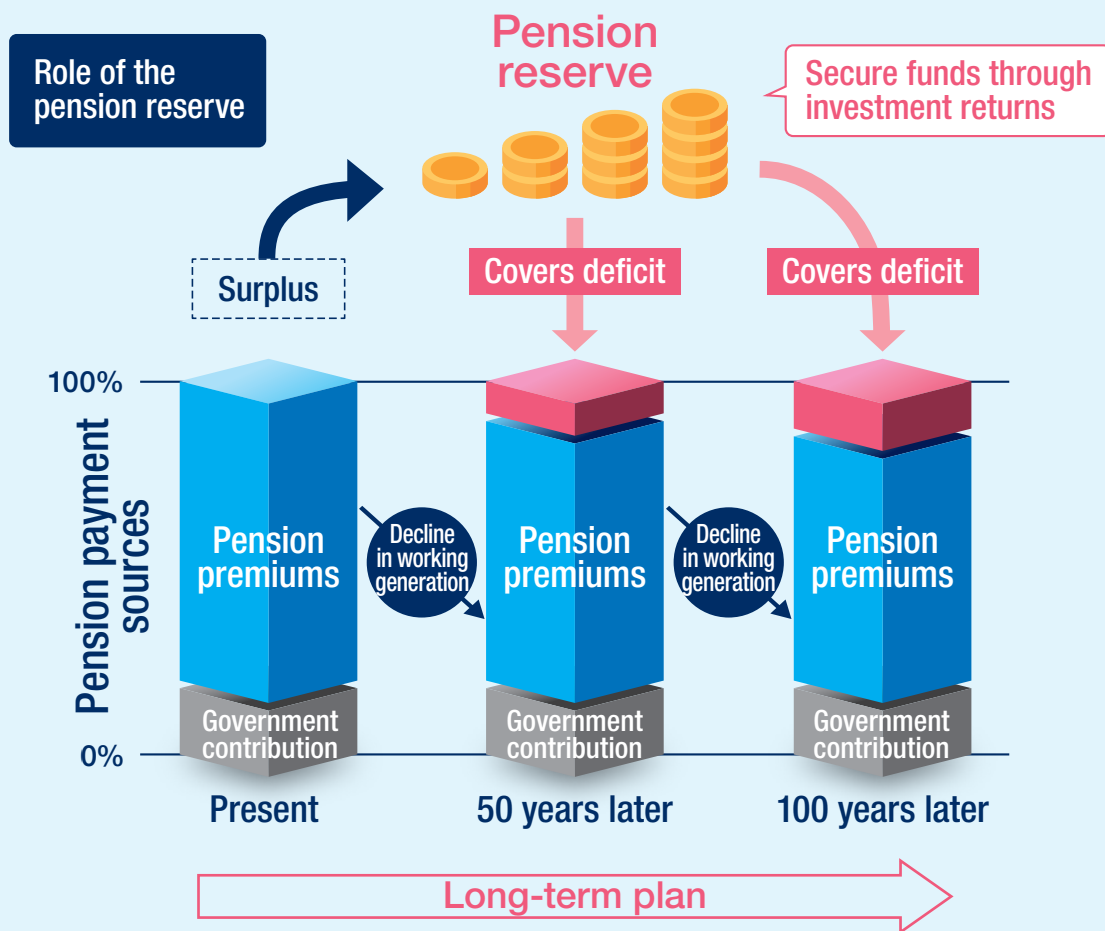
Role of the pension reserve

Pension reserve

Secure funds through investment returns

Surplus

Covers deficit

Covers deficit

100%

0%

Pension payment sources

Pension premiums

Government contribution

Decline in working generation

Pension premiums

Government contribution

Decline in working generation

Pension premiums

Government contribution

Present

50 years later

100 years later

Long-term plan